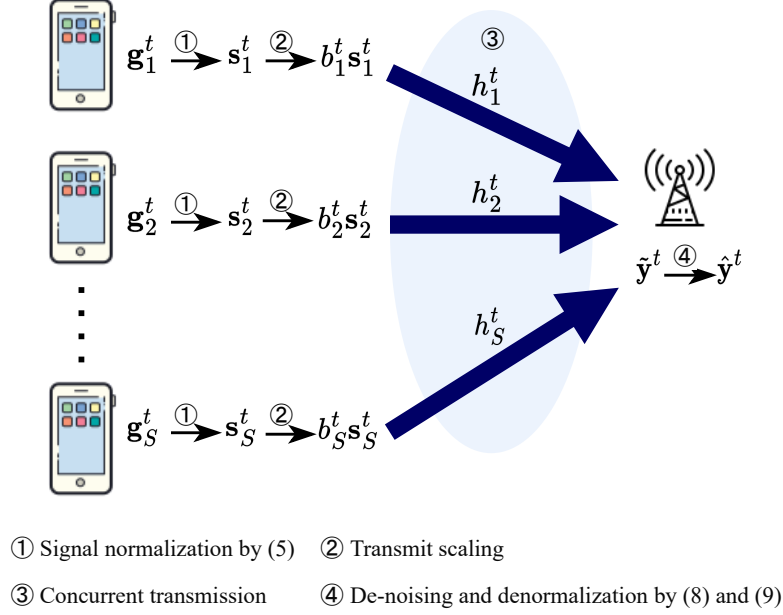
$\mathbf{g}_1^t$ ① $\mathbf{s}_1^t$ ② $b_1^t\mathbf{s}_1^t$

③

$h_1^t$

$\mathbf{g}_2^t$ ① $\mathbf{s}_2^t$ ② $b_2^t\mathbf{s}_2^t$

$h_2^t$

$\tilde{\mathbf{y}}^t$ ④ $\hat{\mathbf{y}}^t$

$h_S^t$

$\mathbf{g}_S^t$ ① $\mathbf{s}_S^t$ ② $b_S^t\mathbf{s}_S^t$

① Signal normalization by (5) ② Transmit scaling

③ Concurrent transmission ④ De-noising and denormalization by (8) and (9)